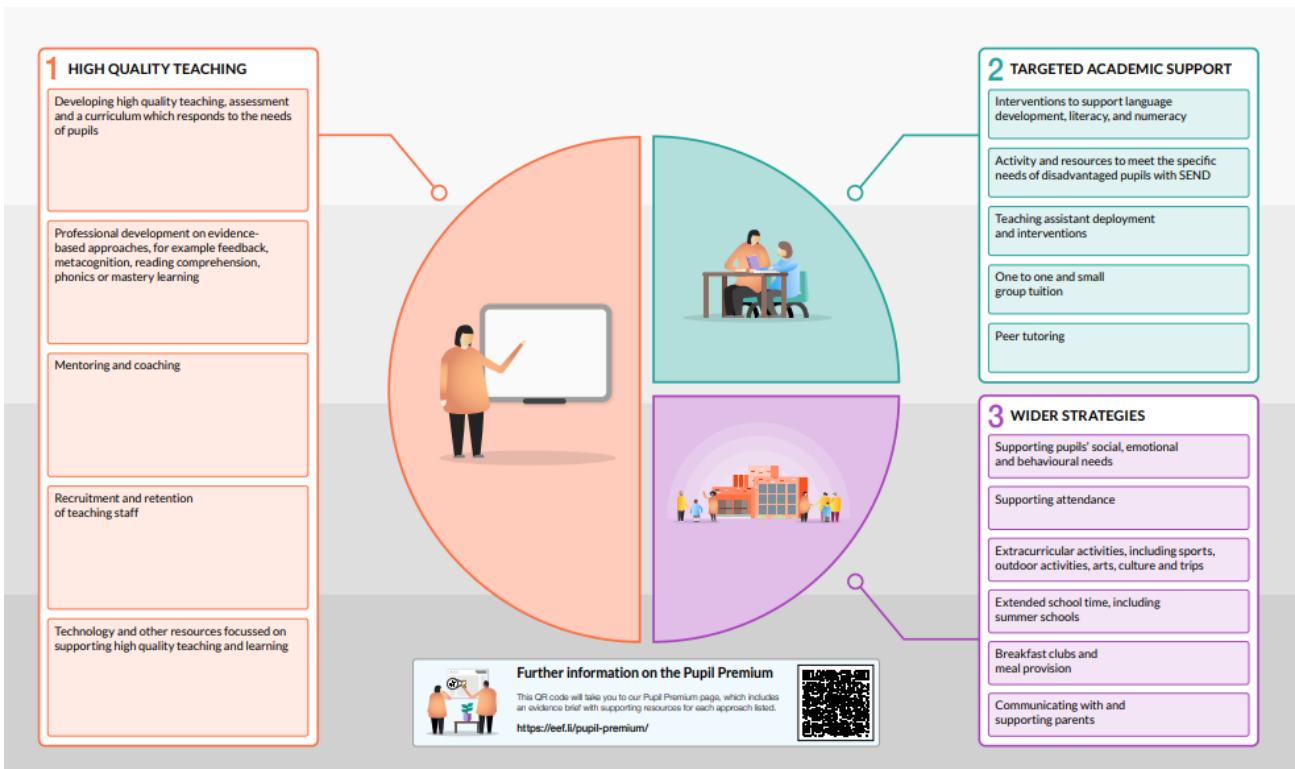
1 HIGH QUALITY TEACHING

Developing high quality teaching, assessment and a curriculum which responds to the needs of pupils

Professional development on evidence-based approaches, for example feedback, metacognition, reading comprehension, phonics or mastery learning

Mentoring and coaching

Recruitment and retention of teaching staff

Technology and other resources focussed on supporting high quality teaching and learning

2 TARGETED ACADEMIC SUPPORT

Interventions to support language development, literacy, and numeracy

Activity and resources to meet the specific needs of disadvantaged pupils with SEND

Teaching assistant deployment and interventions

One to one and small group tuition

Peer tutoring

3 WIDER STRATEGIES

Supporting pupils' social, emotional and behavioural needs

Supporting attendance

Extracurricular activities, including sports, outdoor activities, arts, culture and trips

Extended school time, including summer schools

Breakfast clubs and meal provision

Communicating with and supporting parents

Further information on the Pupil Premium

This QR code will take you to our Pupil Premium page, which includes an evidence brief with supporting resources for each approach listed.

https://eef.li/pupil-premium/